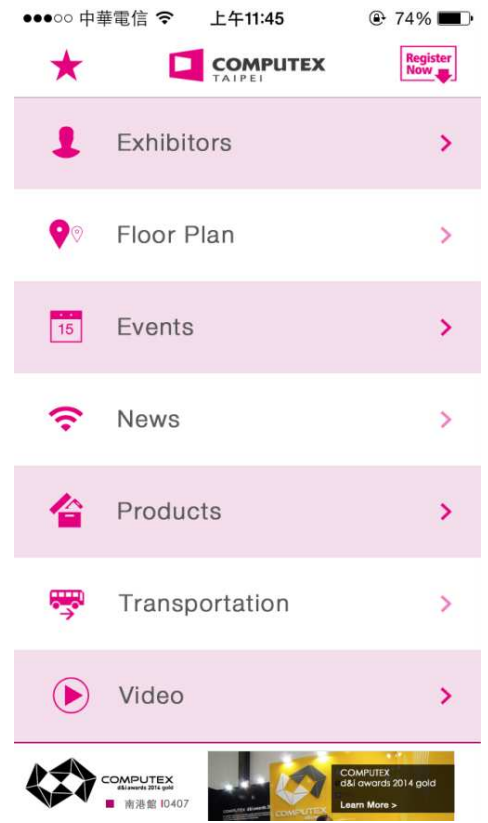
●●●○○ 中華電信 上午11:45 74%

COMPUTEX TAIPEI

Register Now

Exhibitors

Floor Plan

15

Events

News

Products

Transportation

Video

COMPUTEX d&i awards 2014 gold

南港館 I0407

COMPUTEX d&i awards 2014 gold

Learn More >

COMPUTEX